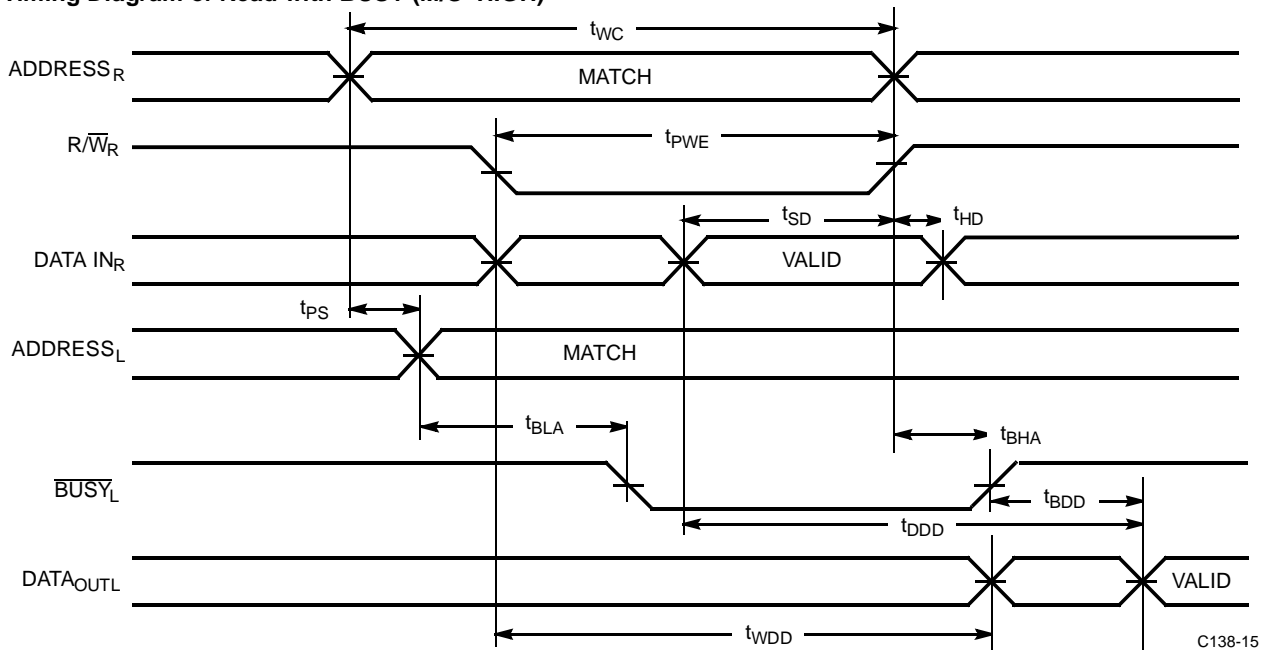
Timing Diagram of Read with BUSY (M/S=HIGH)

$t_{WC}$

ADDRESS$_R$

MATCH

R/$\overline{W}_R$

$t_{PWE}$

$t_{SD}$

$t_{HD}$

DATA IN$_R$

VALID

$t_{PS}$

ADDRESS$_L$

MATCH

$t_{BLA}$

$t_{BHA}$

$\overline{BUSY}_L$

$t_{BDD}$

$t_{DDD}$

DATA$_{OUTL}$

VALID

$t_{WDD}$

C138-15